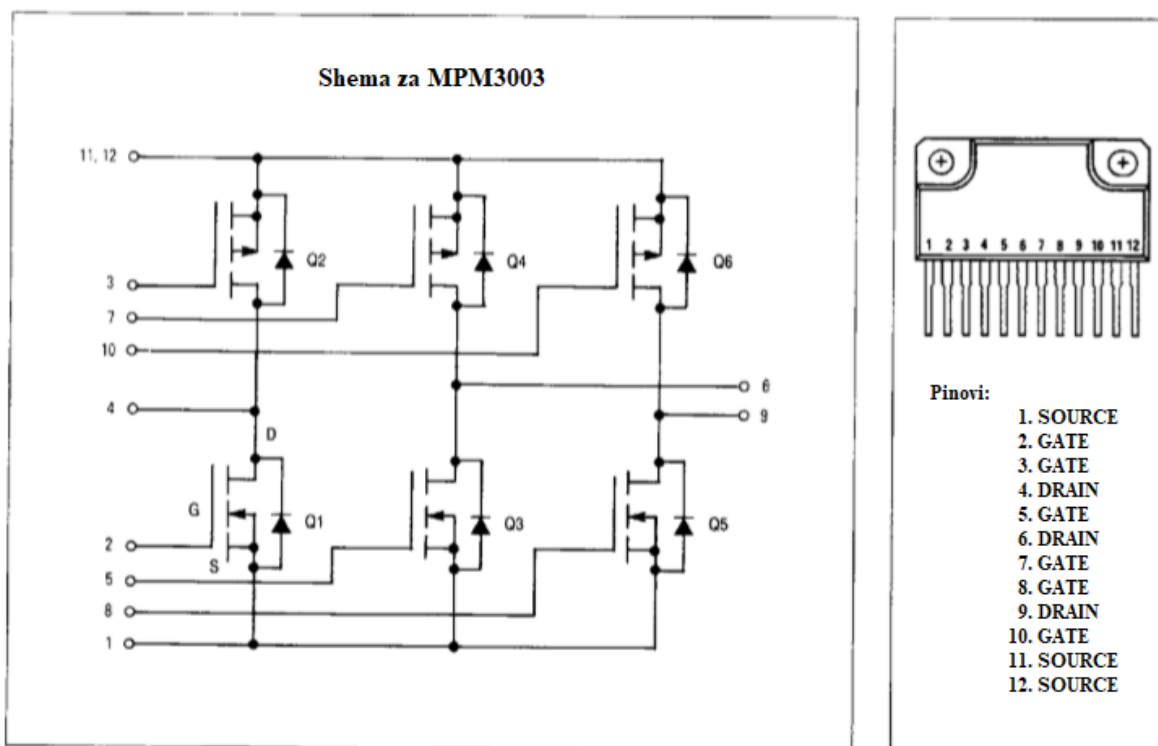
Shema za MPM3003

11, 12

Q2

Q4

Q6

3

7

10

6

4

9

D

G

Q1

Q3

Q5

2

S

5

8

1

1 2 3 4 5 6 7 8 9 10 11 12

Pinovi:
1. SOURCE
2. GATE
3. GATE
4. DRAIN
5. GATE
6. DRAIN
7. GATE
8. GATE
9. DRAIN
10. GATE
11. SOURCE
12. SOURCE